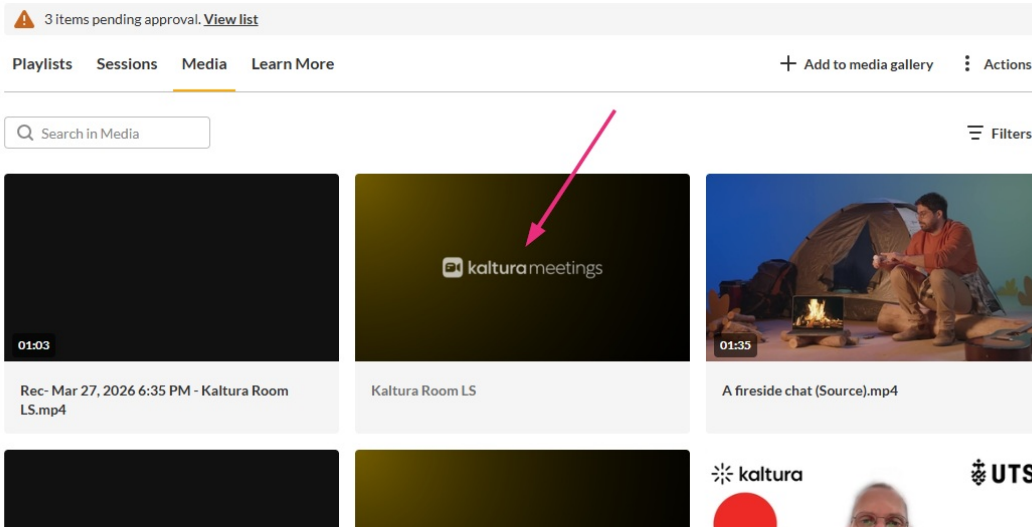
3 items pending approval. View list

Playlists Sessions Media Learn More

Add to media gallery Actions

Search in Media

Filters

01:03

Rec- Mar 27, 2026 6:35 PM - Kaltura Room LS.mp4

kaltura meetings

Kaltura Room LS

01:35

A fireside chat (Source).mp4

kaltura

UTS